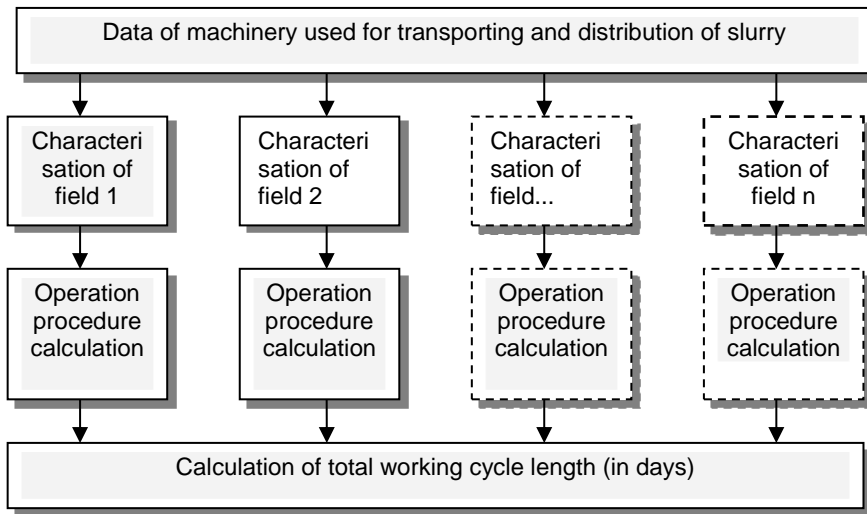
Data of machinery used for transporting and distribution of slurry

Characteri sation of field 1

Characteri sation of field 2

Characteri sation of field...

Characteri sation of field n

Operation procedure calculation

Operation procedure calculation

Operation procedure calculation

Operation procedure calculation

Calculation of total working cycle length (in days)